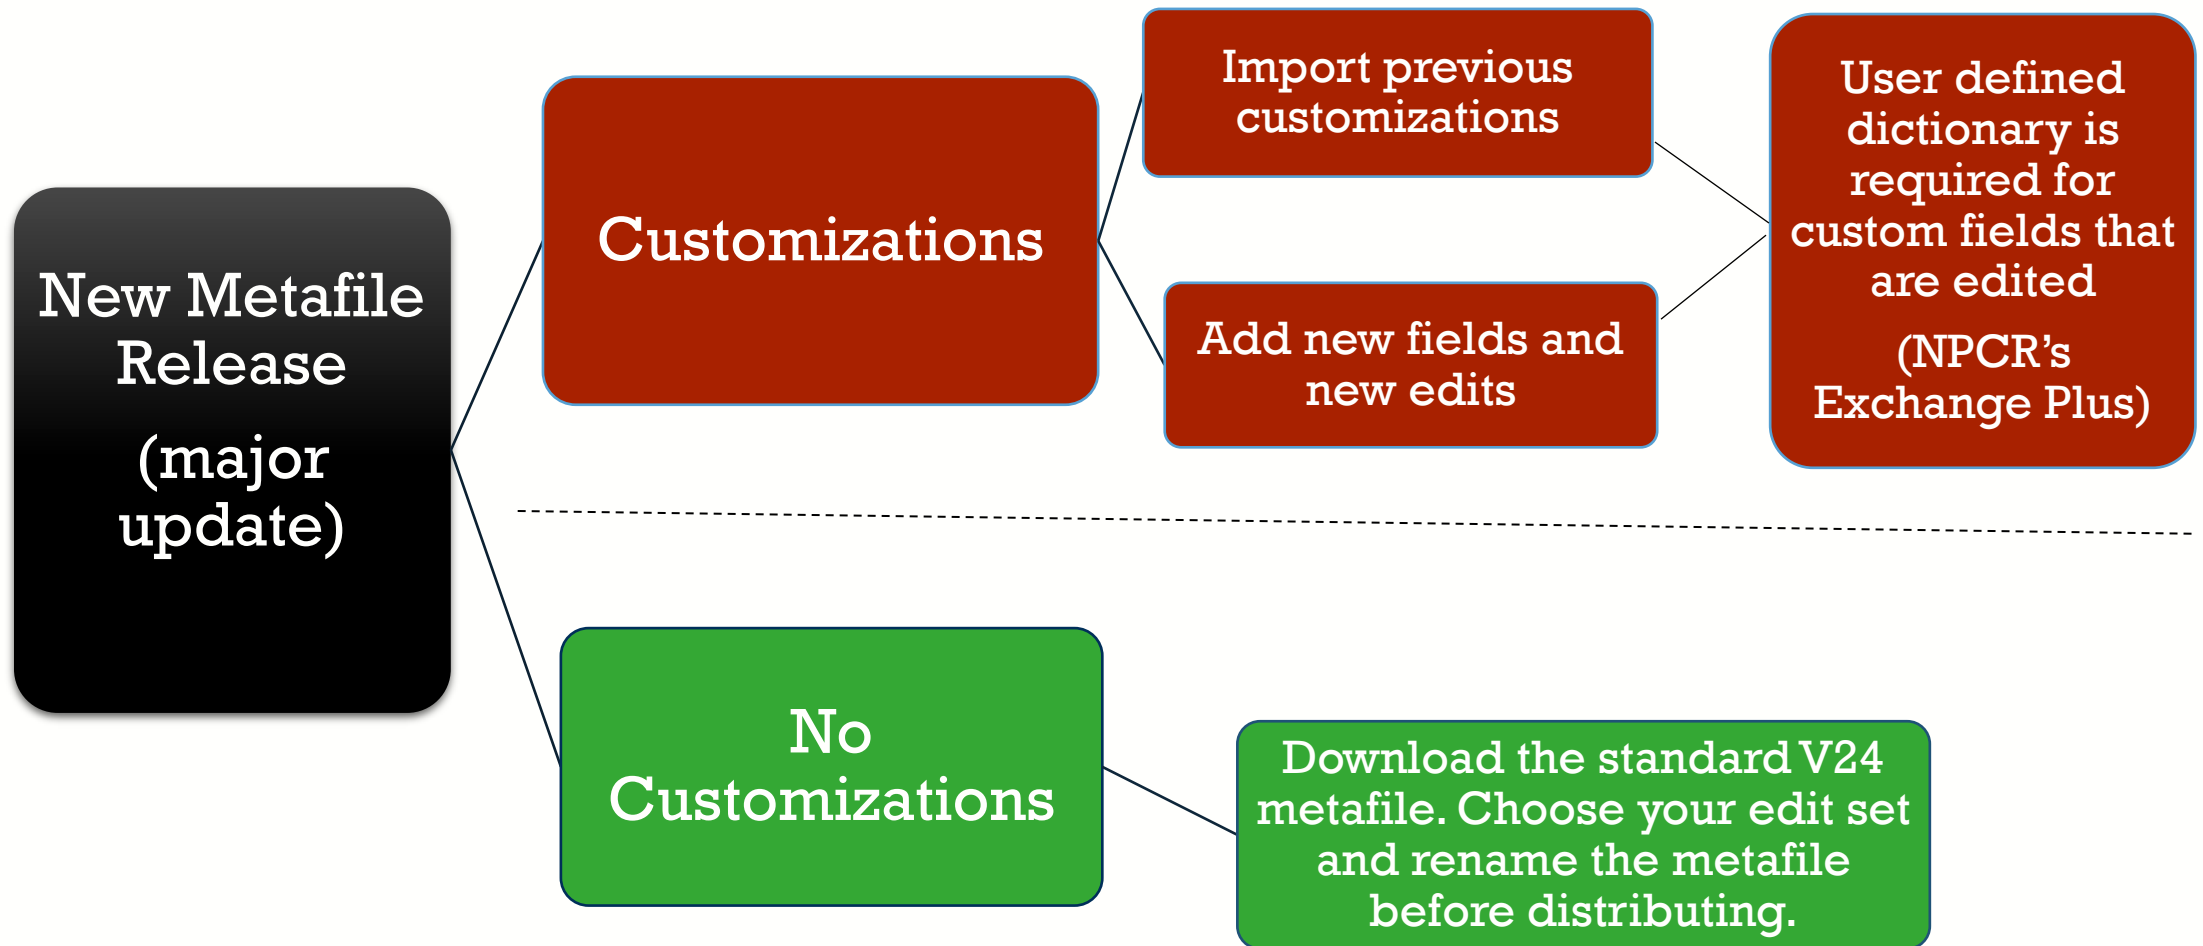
New Metafile Release

(major update)

Customizations

Import previous customizations

Add new fields and new edits

User defined dictionary is required for custom fields that are edited

(NPCR's Exchange Plus)

No Customizations

Download the standard V24 metafile. Choose your edit set and rename the metafile before distributing.